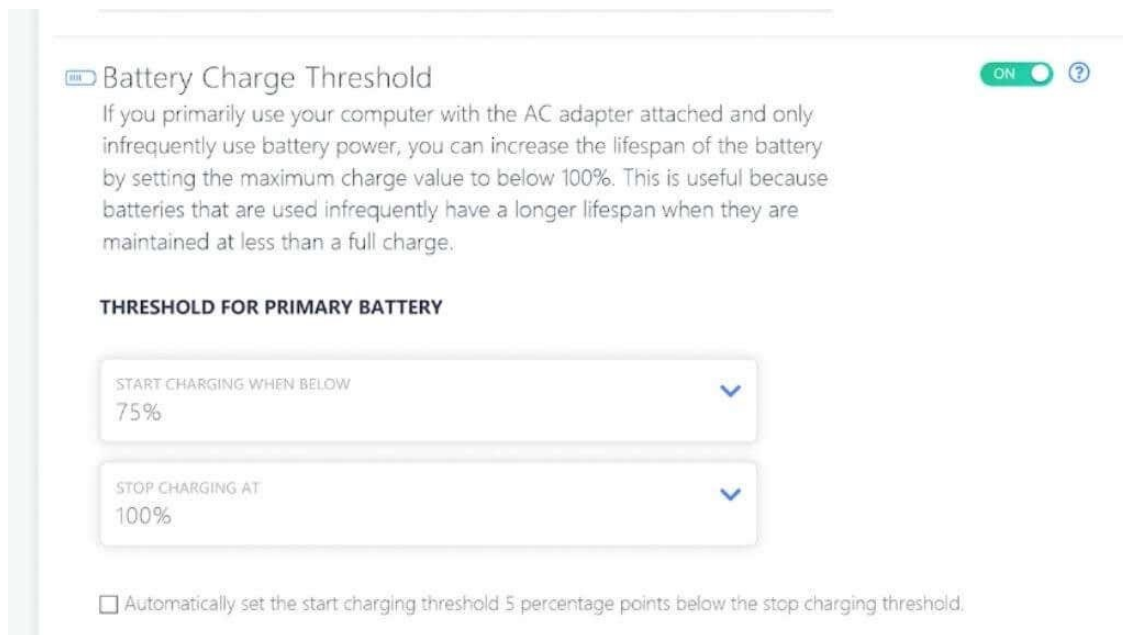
Battery Charge Threshold

ON

If you primarily use your computer with the AC adapter attached and only infrequently use battery power, you can increase the lifespan of the battery by setting the maximum charge value to below 100%. This is useful because batteries that are used infrequently have a longer lifespan when they are maintained at less than a full charge.

THRESHOLD FOR PRIMARY BATTERY

START CHARGING WHEN BELOW
75%

STOP CHARGING AT
100%

Automatically set the start charging threshold 5 percentage points below the stop charging threshold.